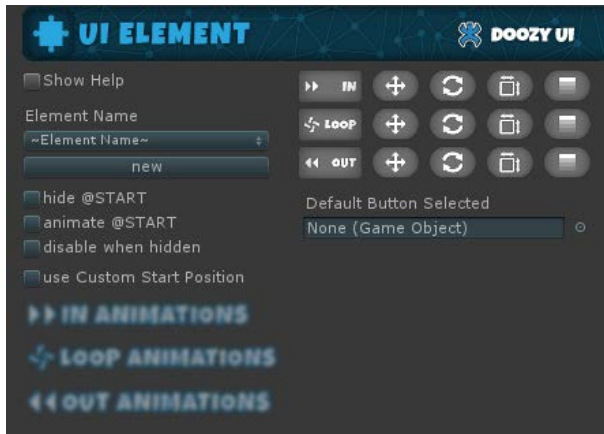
UI ELEMENT

DOOZY UI

Show Help

Element Name

~Element Name~

new

hide @START

animate @START

disable when hidden

use Custom Start Position

IN ANIMATIONS

LOOP ANIMATIONS

OUT ANIMATIONS

IN

LOOP

OUT

Default Button Selected

None (Game Object)